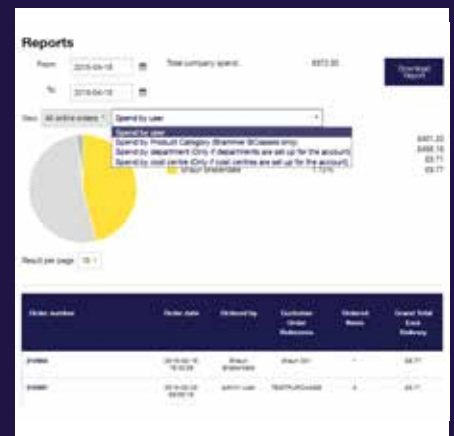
Reports

From: 2018-04-18

To: 2018-04-18

Total company spend: £972.50

Download Report

View: All online orders

Spend by user

Spend by user

Spend by Product Category (Brammer BCrosses only)

Spend by department (Only if departments are set up for the account)

Spend by cost centre (Only if cost centres are set up for the account)

£481.20

£488.16

£9.77

Shaun Shakeshaft 1.13%

£9.77

Result per page: 10

| Order number | Order date | Ordered by | Customer Order Reference | Ordered Items | Grand Total Excl. Delivery |
|---|---|---|---|---|---|
| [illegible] | 2018-04-18 15:32:28 | Shaun Shakeshaft | Shaun Ori | 1 | £9.77 |
| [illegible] | 2018-04-20 09:00:18 | admin user | TESTPURCHASE | 4 | £9.77 |